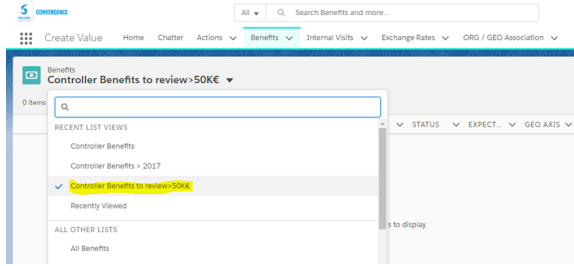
CONVERGENCE
All
Search Benefits and more...
Create Value Home Chatter Actions Benefits Internal Visits Exchange Rates ORG / GEO Association
Benefits
Controller Benefits to review>50K€
0 items
STATUS EXPECT... GEO AXIS
RECENT LIST VIEWS
Controller Benefits
Controller Benefits > 2017
Controller Benefits to review>50K€
Recently Viewed
ALL OTHER LISTS
All Benefits
s to display.